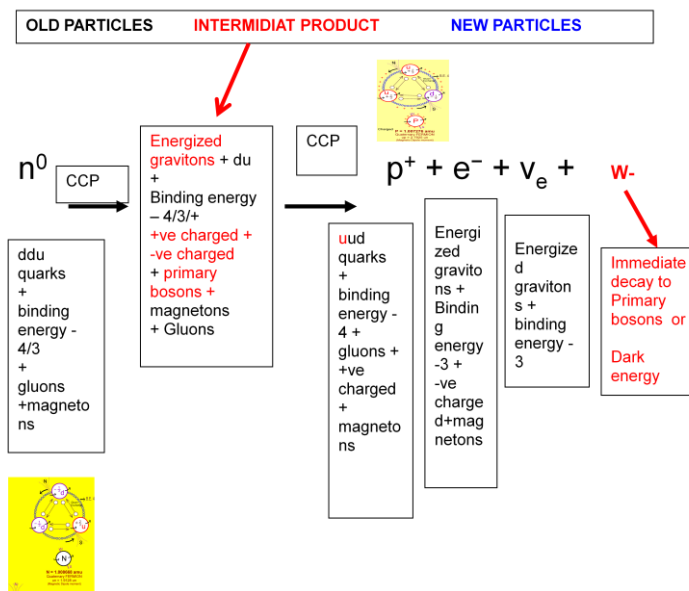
OLD PARTICLES INTERMIDIAT PRODUCT NEW PARTICLES

$n^0$

CCP

ddu quarks + binding energy - 4/3 + gluons +magnetons

Energized gravitons + du + Binding energy – 4/3/+ +ve charged + -ve charged + primary bosons + magnetons + Gluons

CCP

$p^+ + e^- + v_e +$ W-

uud quarks + binding energy - 4 + gluons + +ve charged + magnetons

Energized gravitons + Binding energy -3 + -ve charged+magnetons

Energized gravitons + binding energy - 3

Immediate decay to Primary bosons or Dark energy